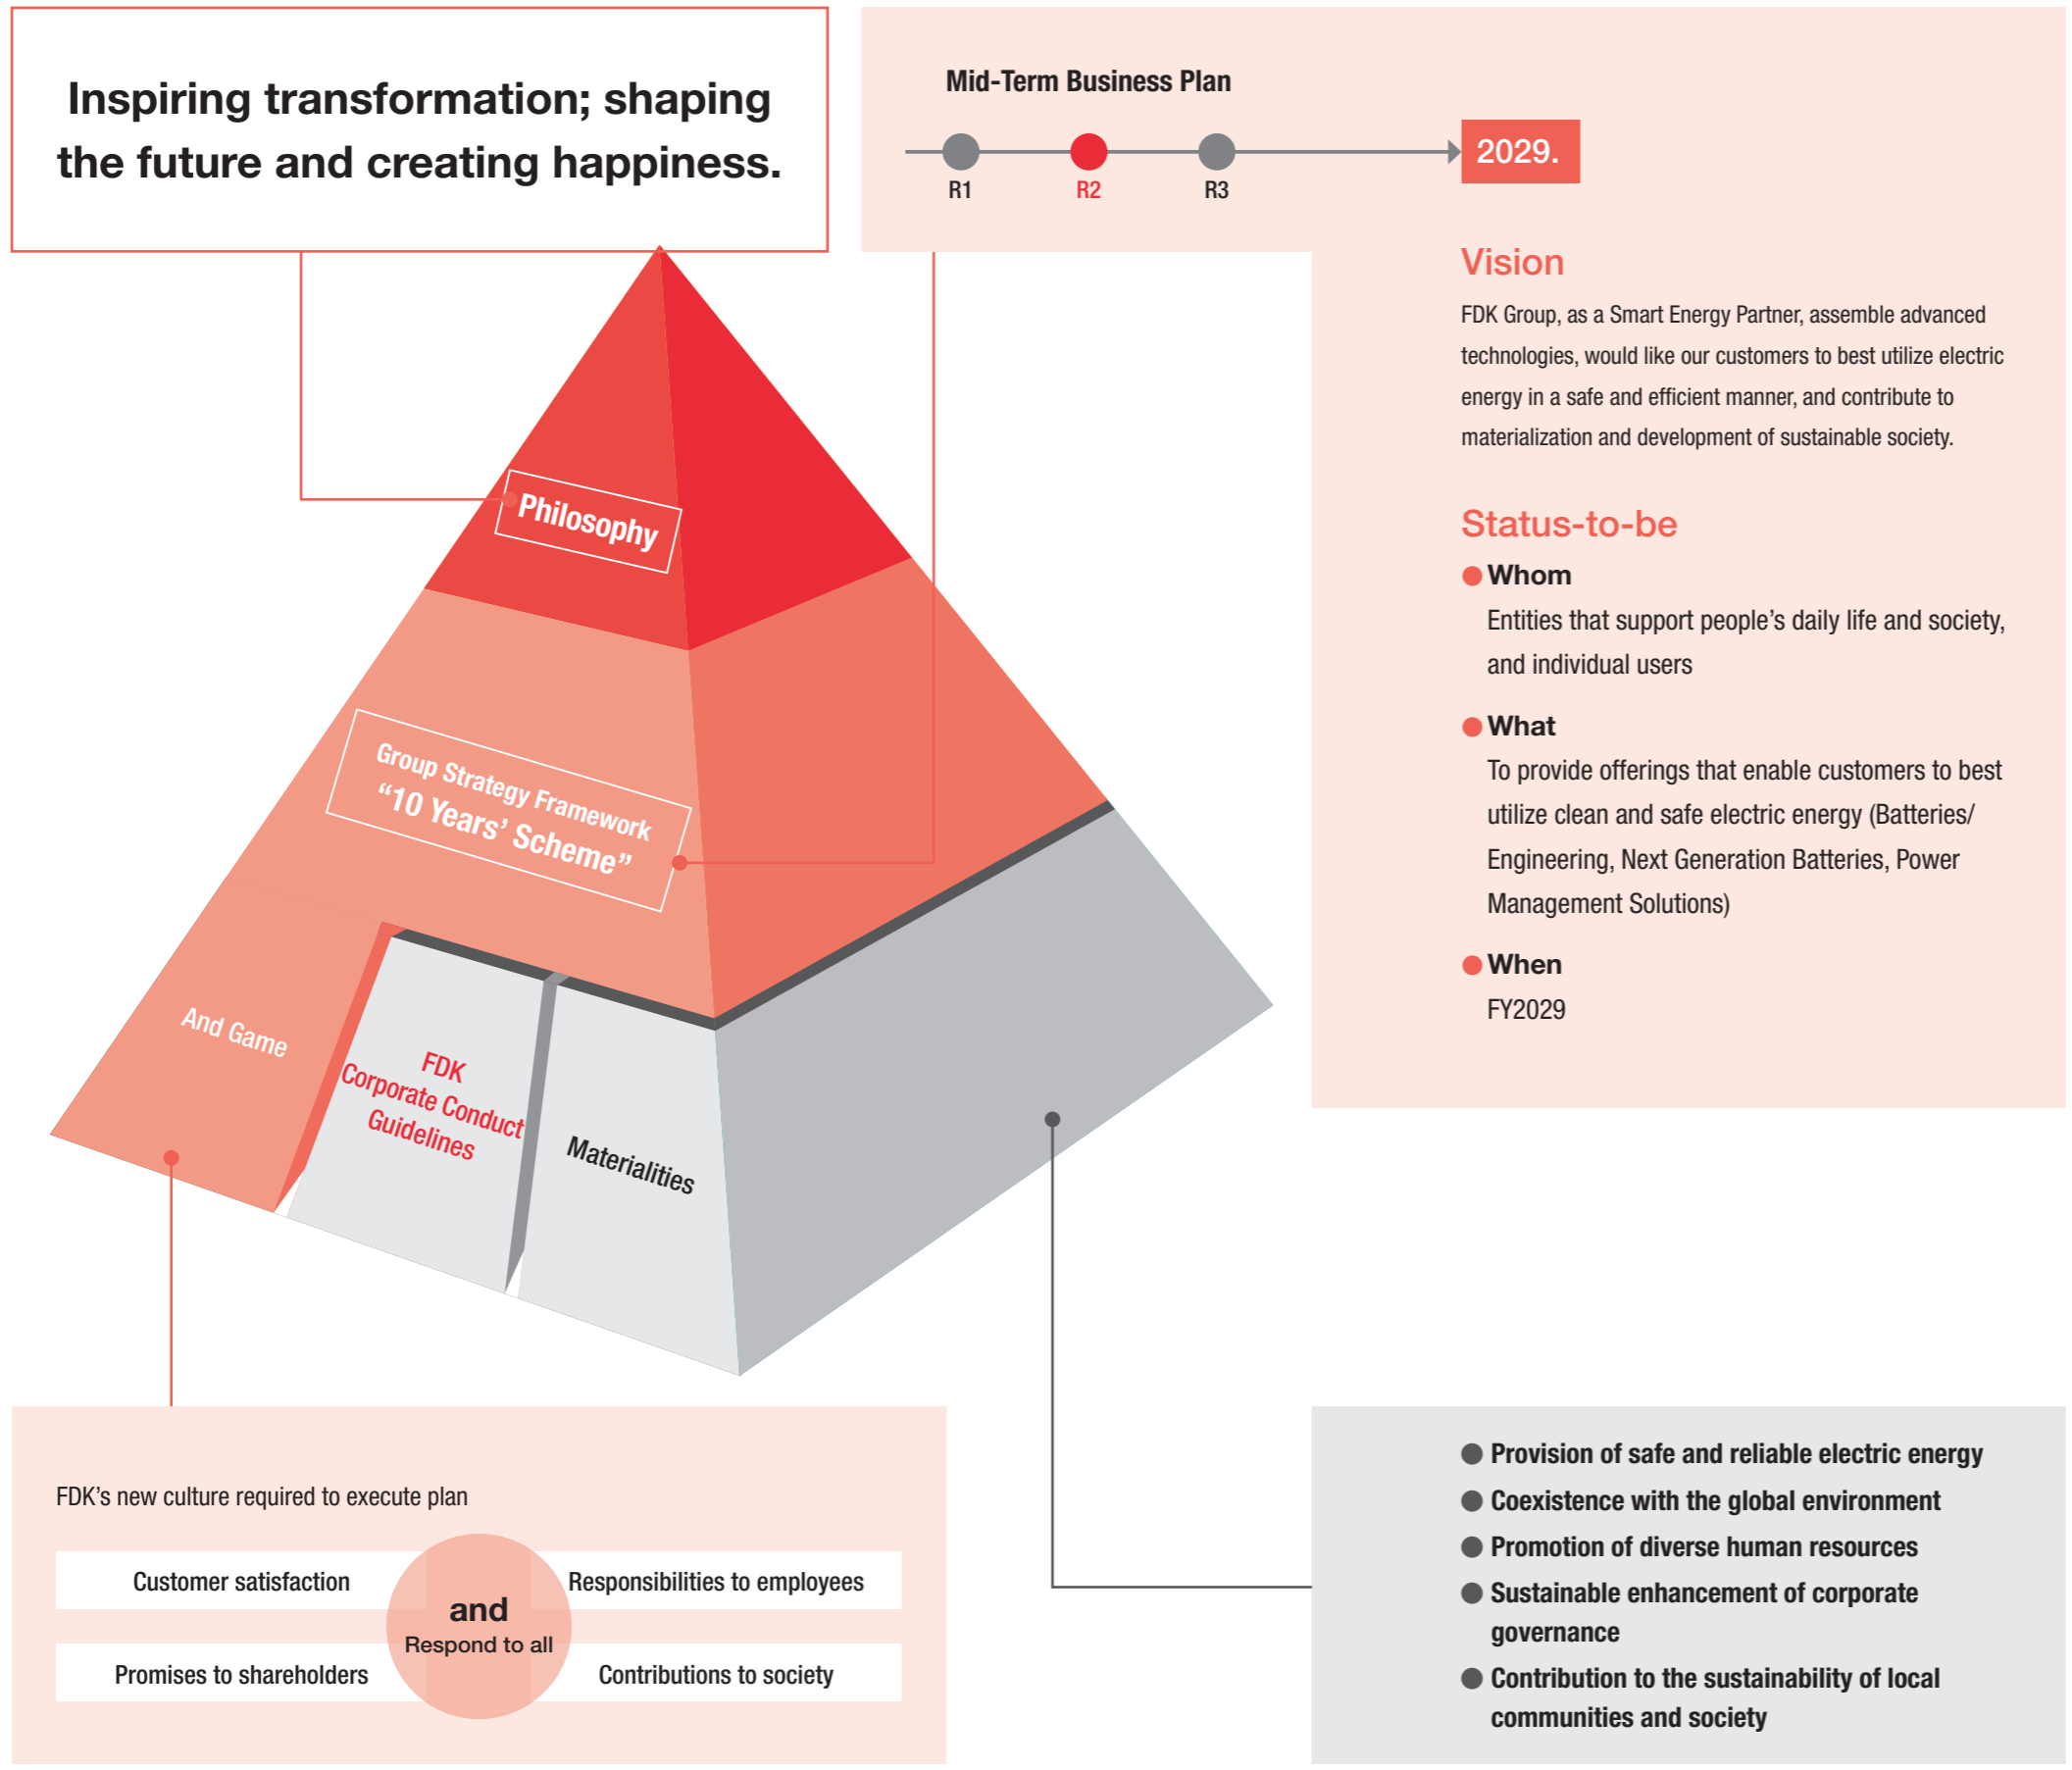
Inspiring transformation; shaping the future and creating happiness.

Mid-Term Business Plan

R1 R2 R3

2029.

Vision

FDK Group, as a Smart Energy Partner, assemble advanced technologies, would like our customers to best utilize electric energy in a safe and efficient manner, and contribute to materialization and development of sustainable society.

Status-to-be

Whom

Entities that support people's daily life and society, and individual users

What

To provide offerings that enable customers to best utilize clean and safe electric energy (Batteries/ Engineering, Next Generation Batteries, Power Management Solutions)

When

FY2029

Philosophy

Group Strategy Framework "10 Years' Scheme"

And Game

FDK Corporate Conduct Guidelines

Materialities

FDK's new culture required to execute plan

| Customer satisfaction | and Respond to all | Responsibilities to employees |
|---|---|---|
| Promises to shareholders | | Contributions to society |

Provision of safe and reliable electric energy
Coexistence with the global environment
Promotion of diverse human resources
Sustainable enhancement of corporate governance
Contribution to the sustainability of local communities and society